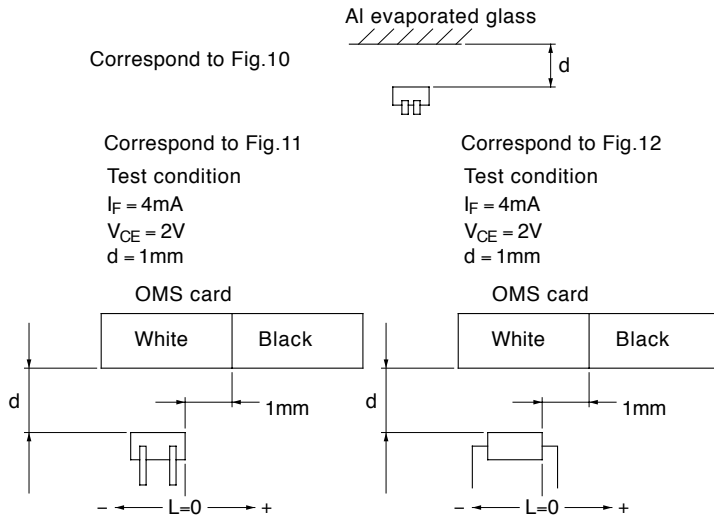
Al evaporated glass

Correspond to Fig.10

d

Correspond to Fig.11

Test condition

$I_F = 4mA$

$V_{CE} = 2V$

d = 1mm

Correspond to Fig.12

Test condition

$I_F = 4mA$

$V_{CE} = 2V$

d = 1mm

OMS card

| White | Black |
|---|---|

d

1mm

− L=0 +

OMS card

| White | Black |
|---|---|

d

1mm

− L=0 +